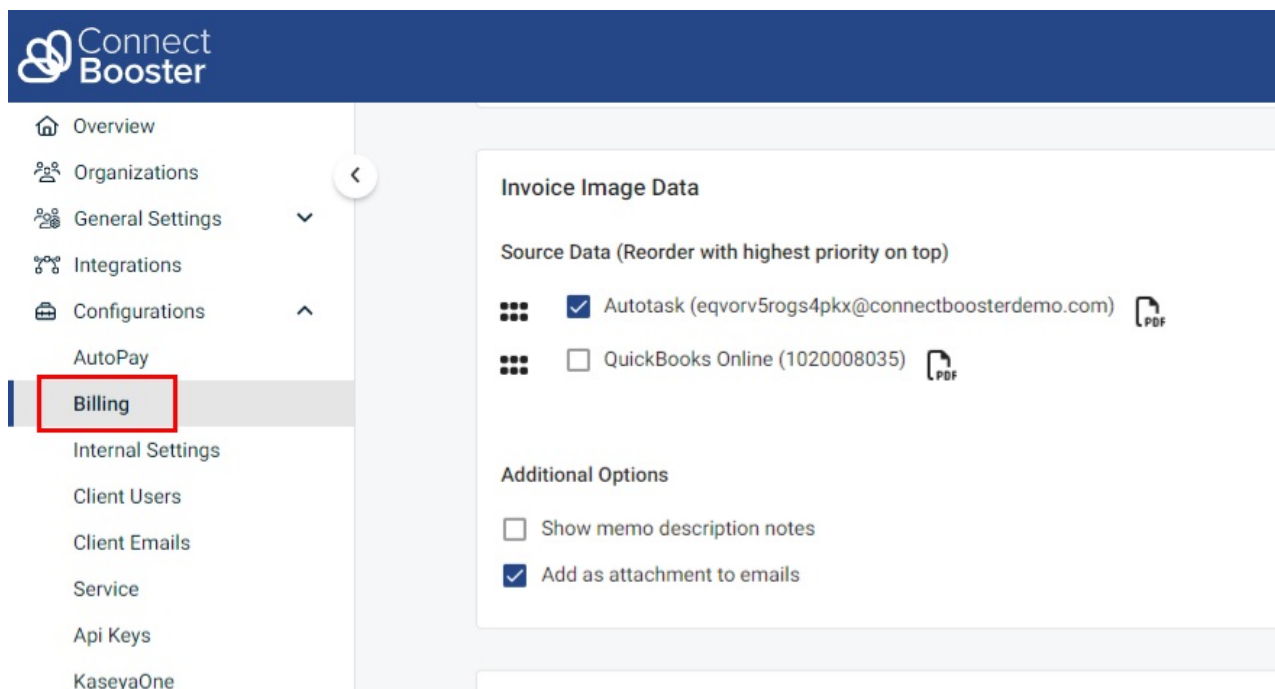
Connect Booster

Overview
Organizations
General Settings
Integrations
Configurations
AutoPay
Billing
Internal Settings
Client Users
Client Emails
Service
Api Keys
KaseyaOne

Invoice Image Data

Source Data (Reorder with highest priority on top)

Autotask (eqvorv5rogs4pkx@connectboosterdemo.com) PDF

QuickBooks Online (1020008035) PDF

Additional Options

Show memo description notes

Add as attachment to emails